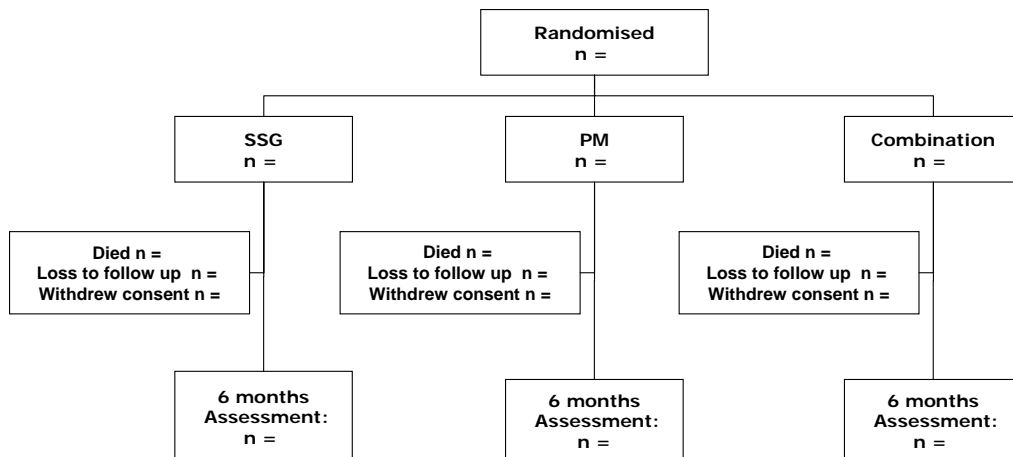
Randomised
n =

SSG
n =

PM
n =

Combination
n =

Died n =
Loss to follow up n =
Withdrew consent n =

Died n =
Loss to follow up n =
Withdrew consent n =

Died n =
Loss to follow up n =
Withdrew consent n =

6 months
Assessment:
n =

6 months
Assessment:
n =

6 months
Assessment:
n =